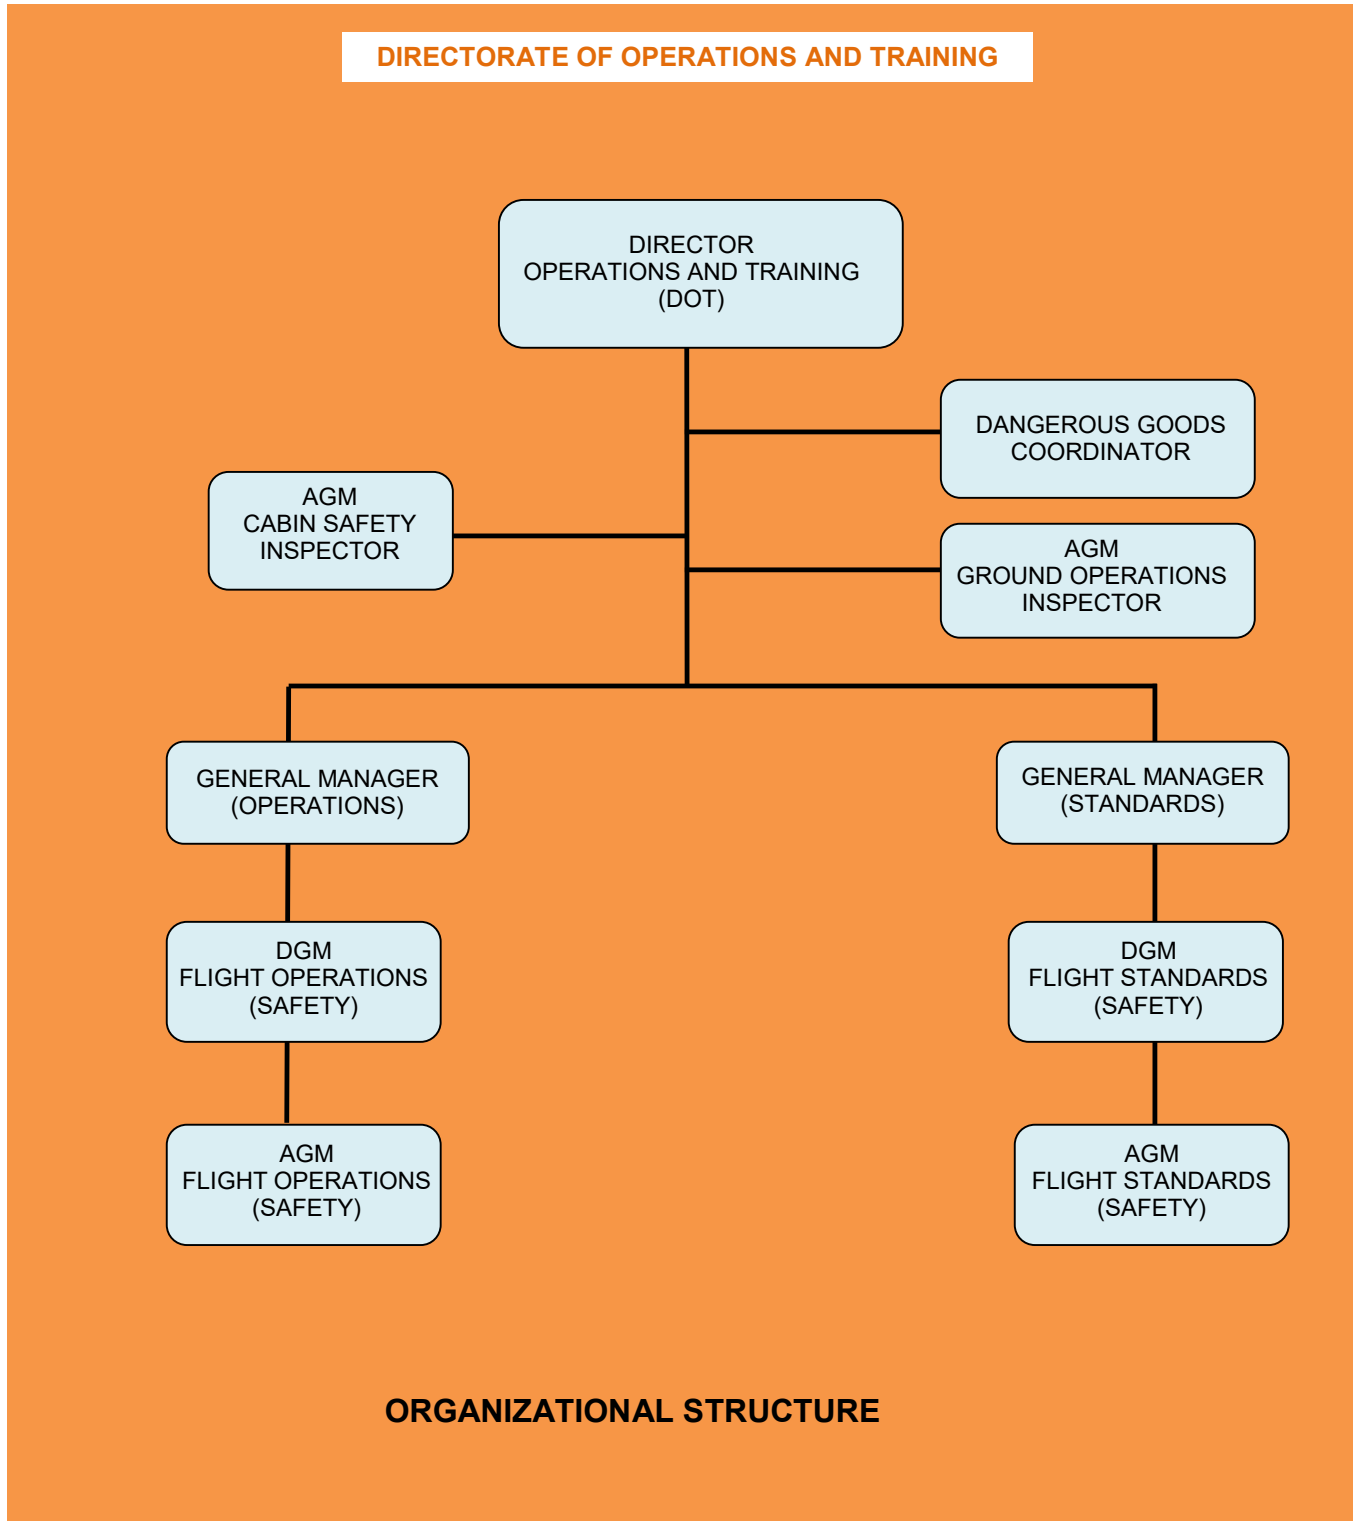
DIRECTORATE OF OPERATIONS AND TRAINING

DIRECTOR
OPERATIONS AND TRAINING
(DOT)

DANGEROUS GOODS
COORDINATOR

AGM
CABIN SAFETY
INSPECTOR

AGM
GROUND OPERATIONS
INSPECTOR

GENERAL MANAGER
(OPERATIONS)

GENERAL MANAGER
(STANDARDS)

DGM
FLIGHT OPERATIONS
(SAFETY)

DGM
FLIGHT STANDARDS
(SAFETY)

AGM
FLIGHT OPERATIONS
(SAFETY)

AGM
FLIGHT STANDARDS
(SAFETY)

ORGANIZATIONAL STRUCTURE